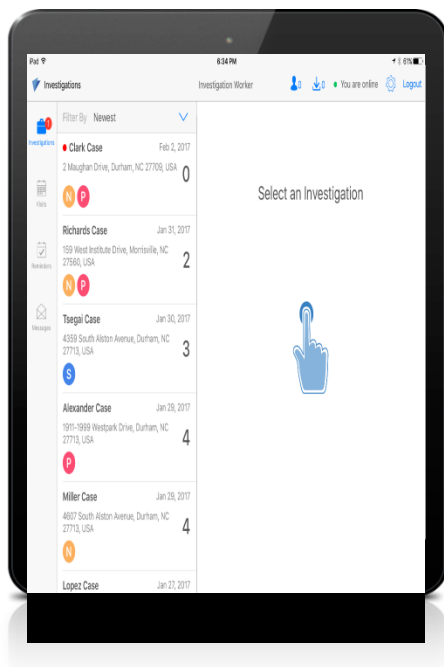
iPad
6:34 PM
6%

Investigations
Investigation Worker
0
0
You are online
Logout

1
Investigations
Visits
Reminders
Messages

Filter By Newest

Clark Case
Feb 2, 2017
2 Maughan Drive, Durham, NC 27709, USA
0
N P

Richards Case
Jan 31, 2017
159 West Institute Drive, Morrisville, NC 27560, USA
2
N P

Tsegai Case
Jan 30, 2017
4359 South Alston Avenue, Durham, NC 27713, USA
3
S

Alexander Case
Jan 29, 2017
1911-1999 Westpark Drive, Durham, NC 27713, USA
4
P

Miller Case
Jan 29, 2017
4607 South Alston Avenue, Durham, NC 27713, USA
4
N

Lopez Case
Jan 27, 2017

Select an Investigation